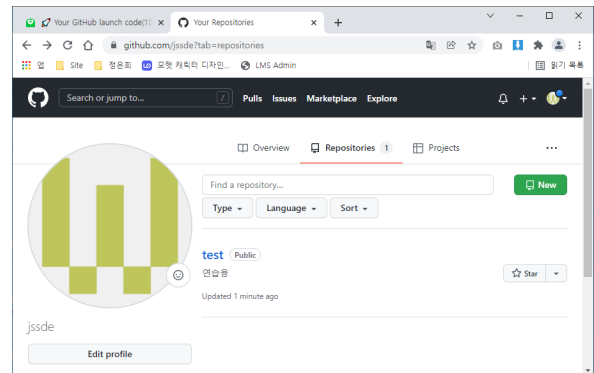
Your GitHub launch code(1
Your Repositories
github.com/jssde?tab=repositories
앱
Site
정은희
모랫 캐릭터 디자인...
LMS Admin
읽기 목록
Search or jump to...
/
Pulls
Issues
Marketplace
Explore
Overview
Repositories 1
Projects
Find a repository...
New
Type
Language
Sort
test
Public
연습용
Star
Updated 1 minute ago
jssde
Edit profile